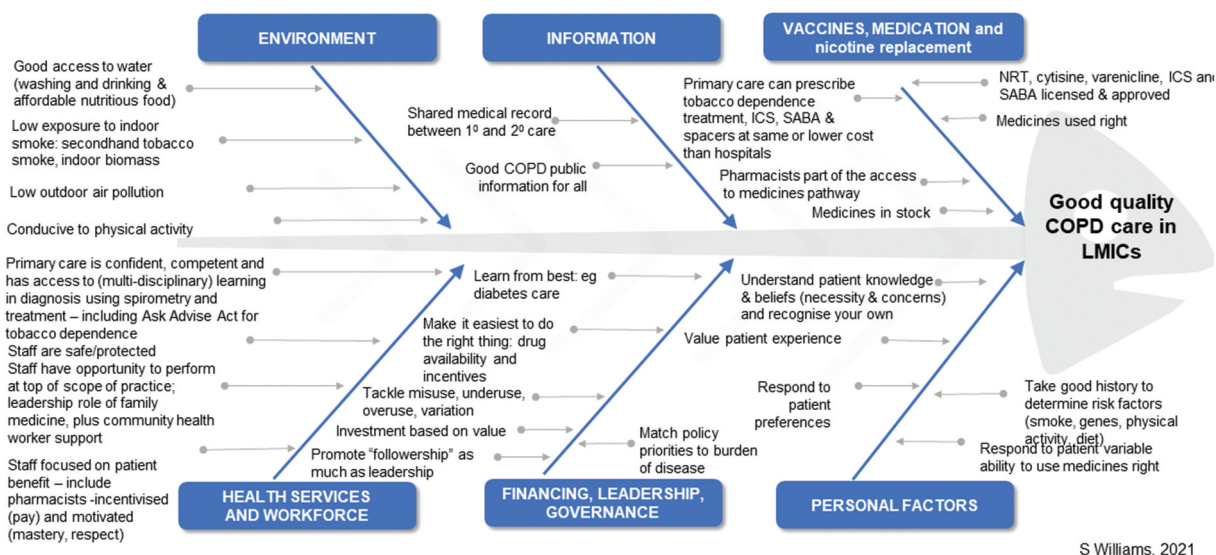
ENVIRONMENT

Good access to water (washing and drinking & affordable nutritious food)

Low exposure to indoor smoke: secondhand tobacco smoke, indoor biomass

Low outdoor air pollution

Conducive to physical activity

INFORMATION

Shared medical record between 1º and 2º care

Good COPD public information for all

VACCINES, MEDICATION and nicotine replacement

Primary care can prescribe tobacco dependence treatment, ICS, SABA & spacers at same or lower cost than hospitals

NRT, cytisine, varenicline, ICS and SABA licensed & approved

Medicines used right

Pharmacists part of the access to medicines pathway

Medicines in stock

Good quality COPD care in LMICs

Primary care is confident, competent and has access to (multi-disciplinary) learning in diagnosis using spirometry and treatment – including Ask Advise Act for tobacco dependence

Staff are safe/protected

Staff have opportunity to perform at top of scope of practice; leadership role of family medicine, plus community health worker support

Staff focused on patient benefit – include pharmacists -incentivised (pay) and motivated (mastery, respect)

Learn from best: eg diabetes care

Make it easiest to do the right thing: drug availability and incentives

Tackle misuse, underuse, overuse, variation

Investment based on value

Promote "followership" as much as leadership

Match policy priorities to burden of disease

Understand patient knowledge & beliefs (necessity & concerns) and recognise your own

Value patient experience

Respond to patient preferences

Take good history to determine risk factors (smoke, genes, physical activity, diet)

Respond to patient variable ability to use medicines right

HEALTH SERVICES AND WORKFORCE

FINANCING, LEADERSHIP, GOVERNANCE

PERSONAL FACTORS

S Williams, 2021